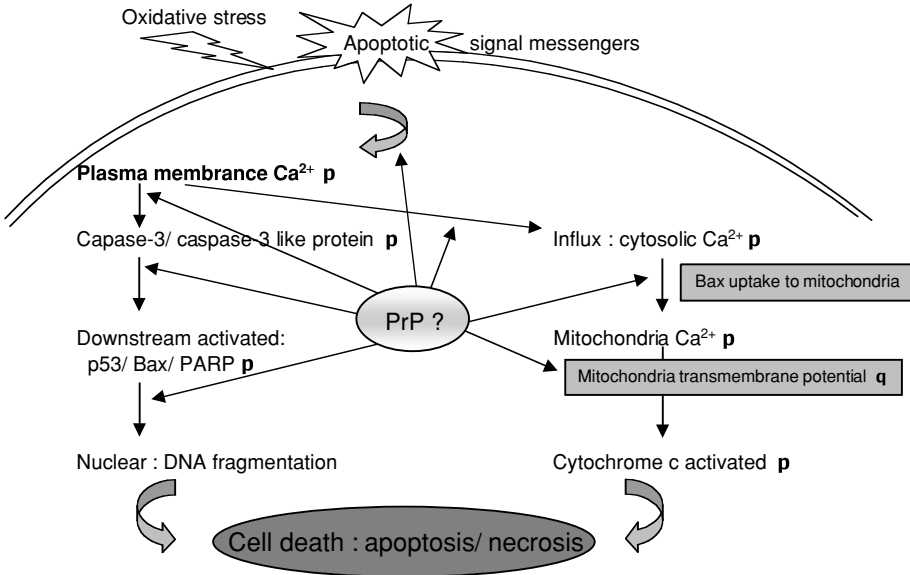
Oxidative stress

Apoptotic signal messengers

Plasma membrance Ca$^{2+}$ p

Capase-3/ caspase-3 like protein p

Influx : cytosolic Ca$^{2+}$ p

Bax uptake to mitochondria

PrP ?

Downstream activated: p53/ Bax/ PARP p

Mitochondria Ca$^{2+}$ p

Mitochondria transmembrane potential q

Nuclear : DNA fragmentation

Cytochrome c activated p

Cell death : apoptosis/ necrosis